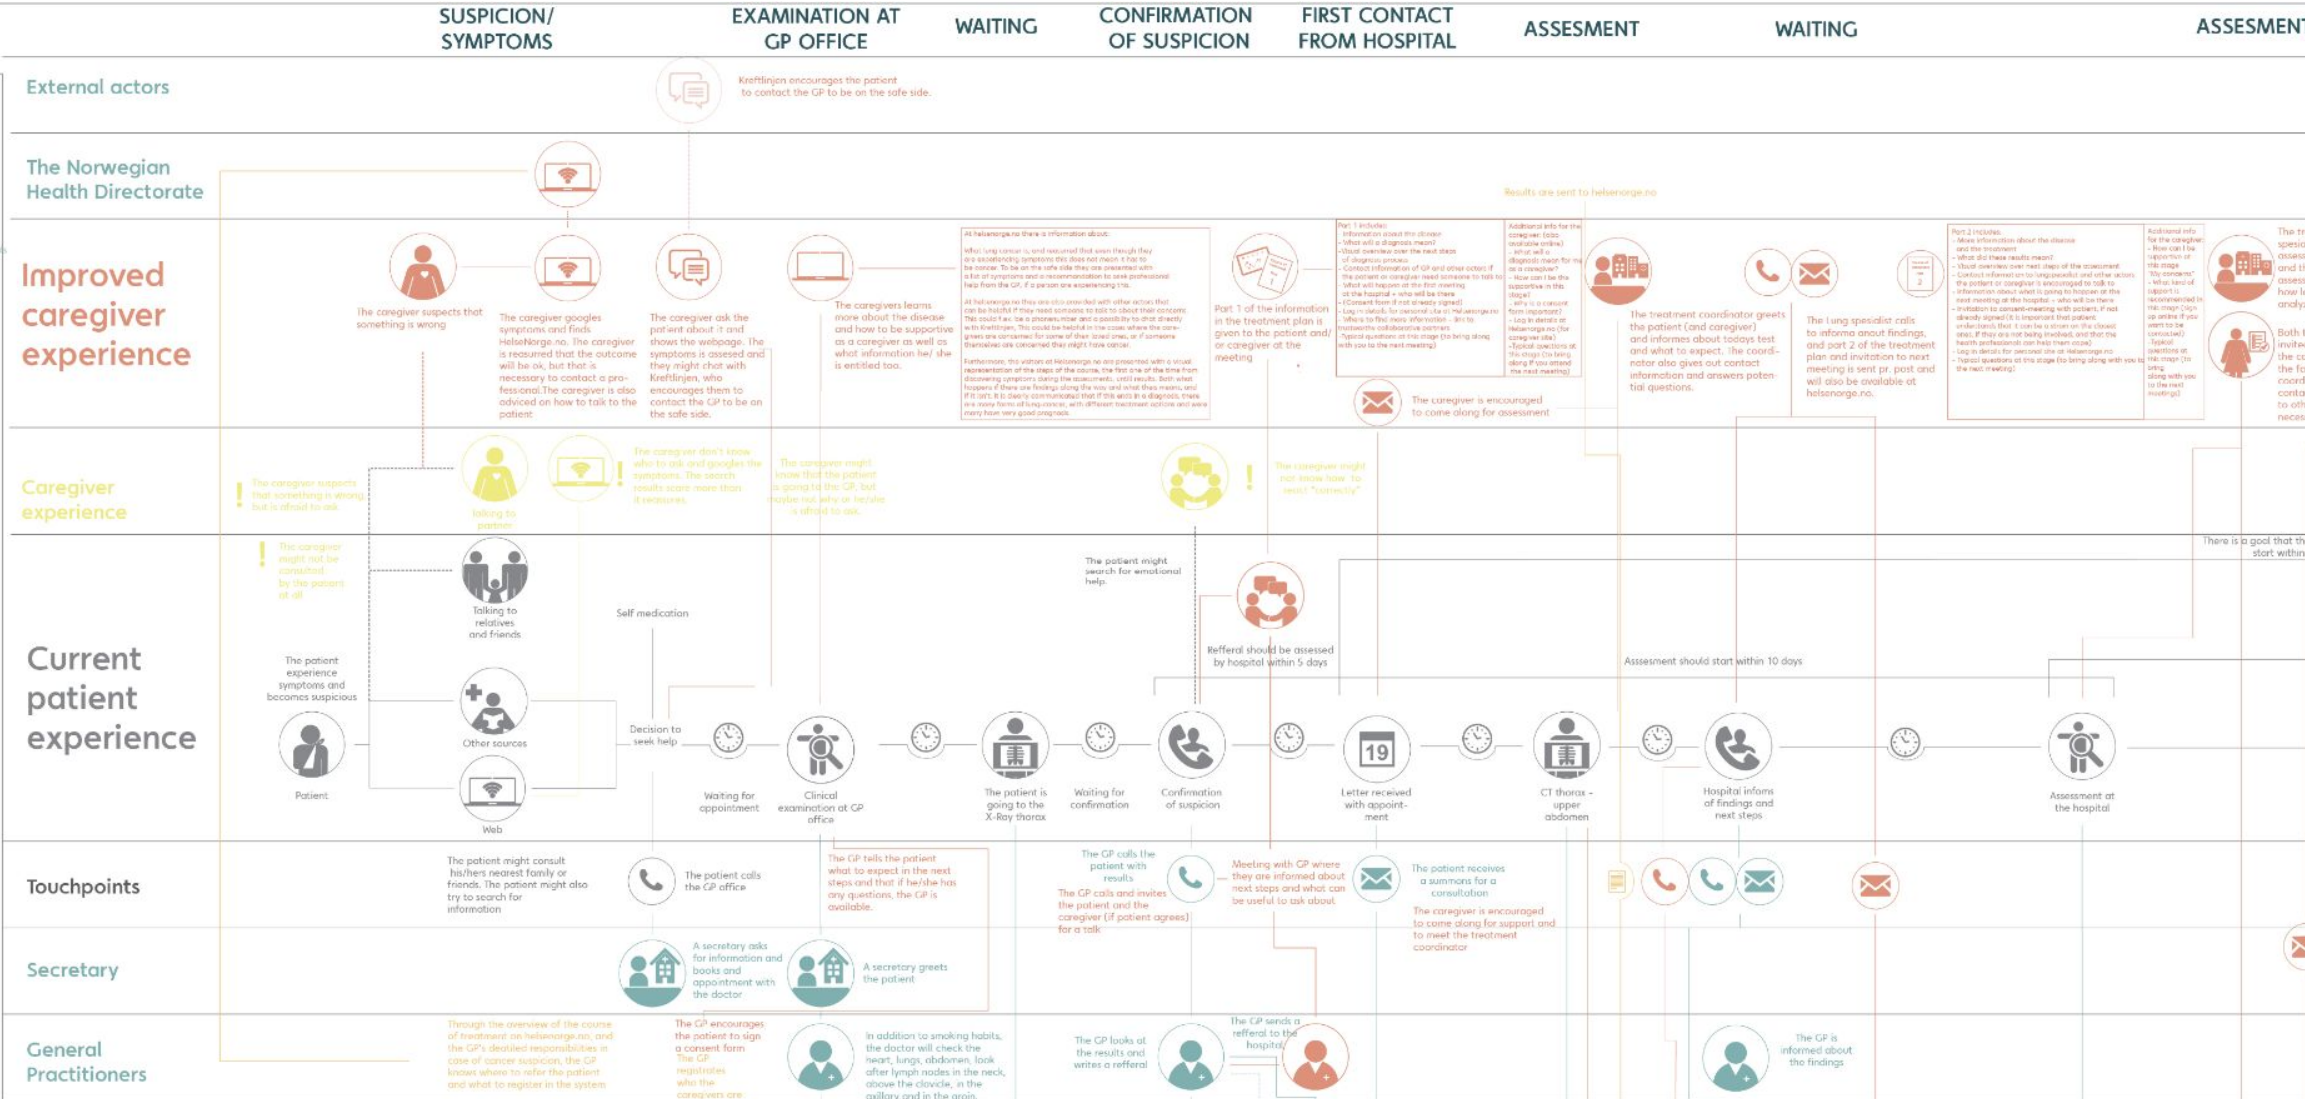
SUSPICION/ SYMPTOMS

EXAMINATION AT GP OFFICE

WAITING

CONFIRMATION OF SUSPICION

FIRST CONTACT FROM HOSPITAL

ASSESMENT

WAITING

ASSESMENT

External actors

Kreftlinjen encourages the patient to contact the GP to be on the safe side.

The Norwegian Health Directorate

Results are sent to helsenorge.no

Improved caregiver experience

The caregiver suspects that something is wrong

The caregiver googles symptoms and finds HelseNorge.no. The caregiver is resssured that the outcome will be ok, but that is necessary to contact a professional. The caregiver is also adviced on how to talk to the patient

The caregiver ask the patient about it and shows the webpage. The symptoms is assesed and they might chat with Kreftlinjen, who encourages them to contact the GP to be on the safe side.

The caregivers learns more about the disease and how to be supportive as a caregiver as well as what information he/ she is entitled too.

At helsenorge.no there is information about: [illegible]

Part 1 of the information in the treatment plan is given to the patient and/ or caregiver at the meeting

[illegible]

The caregiver is encouraged to come along for assessment

The treatment coordinator greets the patient (and caregiver) and informes about todays test and what to expect. The coordinator also gives out contact information and answers potential questions.

The Lung specialist calls to informa anout findings, and part 2 of the treatment plan and invitation to next meeting is sent pr. post and will also be available at helsenorge.no.

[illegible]

Caregiver experience

The caregiver suspects that something is wrong but is afraid to ask

Talking to patient

The caregiver don't know who to ask and googles the symptoms. The search results scare more than it reassures.

The caregiver might know that the patient is going to the GP, but maybe not why or he/she is afraid to ask.

The caregiver might not know how to react "correctly"

The caregiver might not be consulted by the patient at all

Current patient experience

Talking to relatives and friends

Self medication

The patient might search for emotional help.

Refferal should be assesed by hospital within 5 days

Assessment should start within 10 days

There is a goal that th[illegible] start within

The patient experience symptoms and becomes suspicious

Other sources

Decision to seek help

Patient

Web

Waiting for appointment

Clinical examination at GP office

The patient is going to the X-Ray thorax

Waiting for confirmation

Confirmation of suspicion

Letter received with appointment

CT thorax - upper abdomen

Hospital infoms of findings and next steps

Assessment at the hospital

Touchpoints

The patient might consult his/hers nearest family or friends. The patient might also try to search for information

The patient calls the GP office

The GP tells the patient what to expect in the next steps and that if he/she has any questions, the GP is available.

The GP calls the patient with results

The GP calls and invites the patient and the caregiver (if patient agrees) for a talk

Meeting with GP where they are informed about next steps and what can be useful to ask about

The patient receives a summons for a consultation

The caregiver is encouraged to come along for support and to meet the treatment coordinator

Secretary

A secretary asks for information and books and appointment with the doctor

A secretary greets the patient

General Practitioners

Through the overview of the course of treatment on helsenorge.no, and the GP's detailed responsibilities in case of cancer suspicion, the GP knows where to refer the patient and what to register in the system

The GP encourages the patient to sign a consent form The GP registrates who the caregivers are

In addition to smoking habits, the doctor will check the heart, lungs, abdomen, look after lymph nodes in the neck, above the clavicle, in the axillary and in the groin.

The GP looks at the results and writes a refferal

The GP sends a refferal to the hospital

The GP is informed about the findings